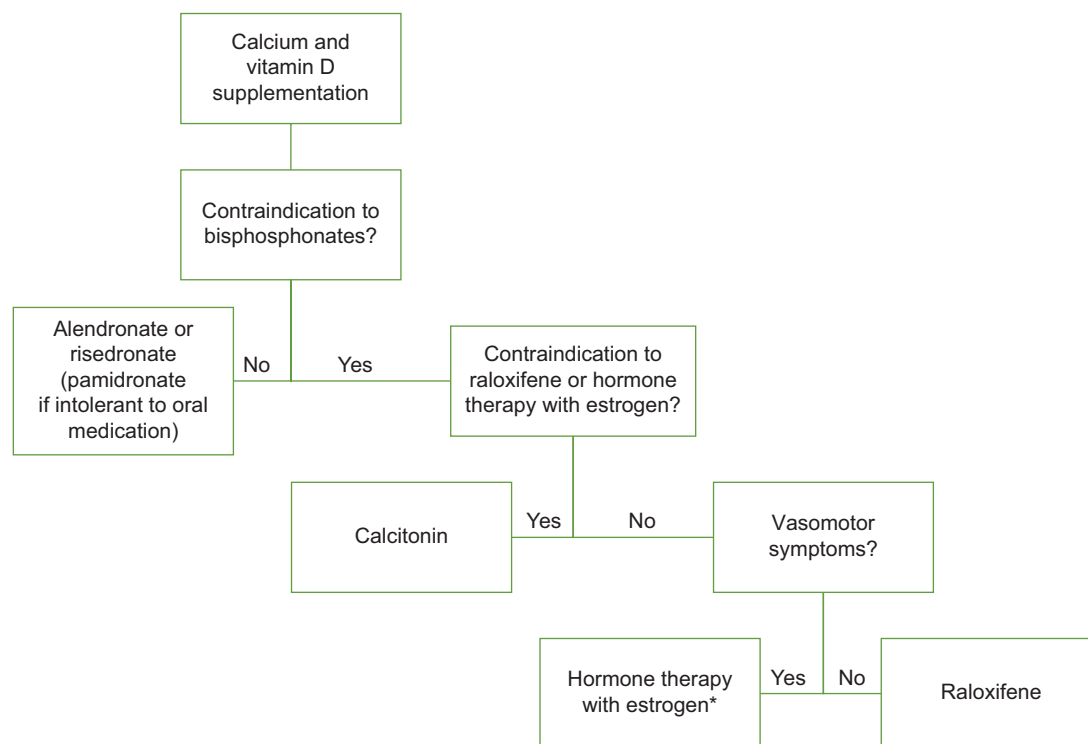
Calcium and vitamin D supplementation

Contraindication to bisphosphonates?

Alendronate or risedronate (pamidronate if intolerant to oral medication)

No

Yes

Contraindication to raloxifene or hormone therapy with estrogen?

Calcitonin

Yes

No

Vasomotor symptoms?

Hormone therapy with estrogen*

Yes

No

Raloxifene